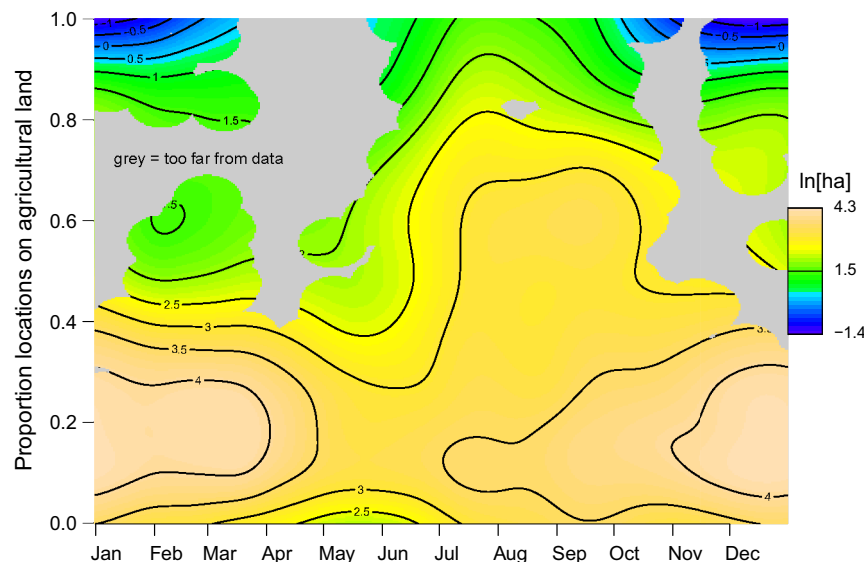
Proportion locations on agricultural land

1.0
0.8
0.6
0.4
0.2
0.0

Jan Feb Mar Apr May Jun Jul Aug Sep Oct Nov Dec

grey = too far from data

ln[ha]
4.3
1.5
−1.4

-1
-0.5
0
0.5
1
1.5
-1
-0.5
0
.5
1.5
2
2.5
3
3.5
4
3.5
3
2.5
3
4